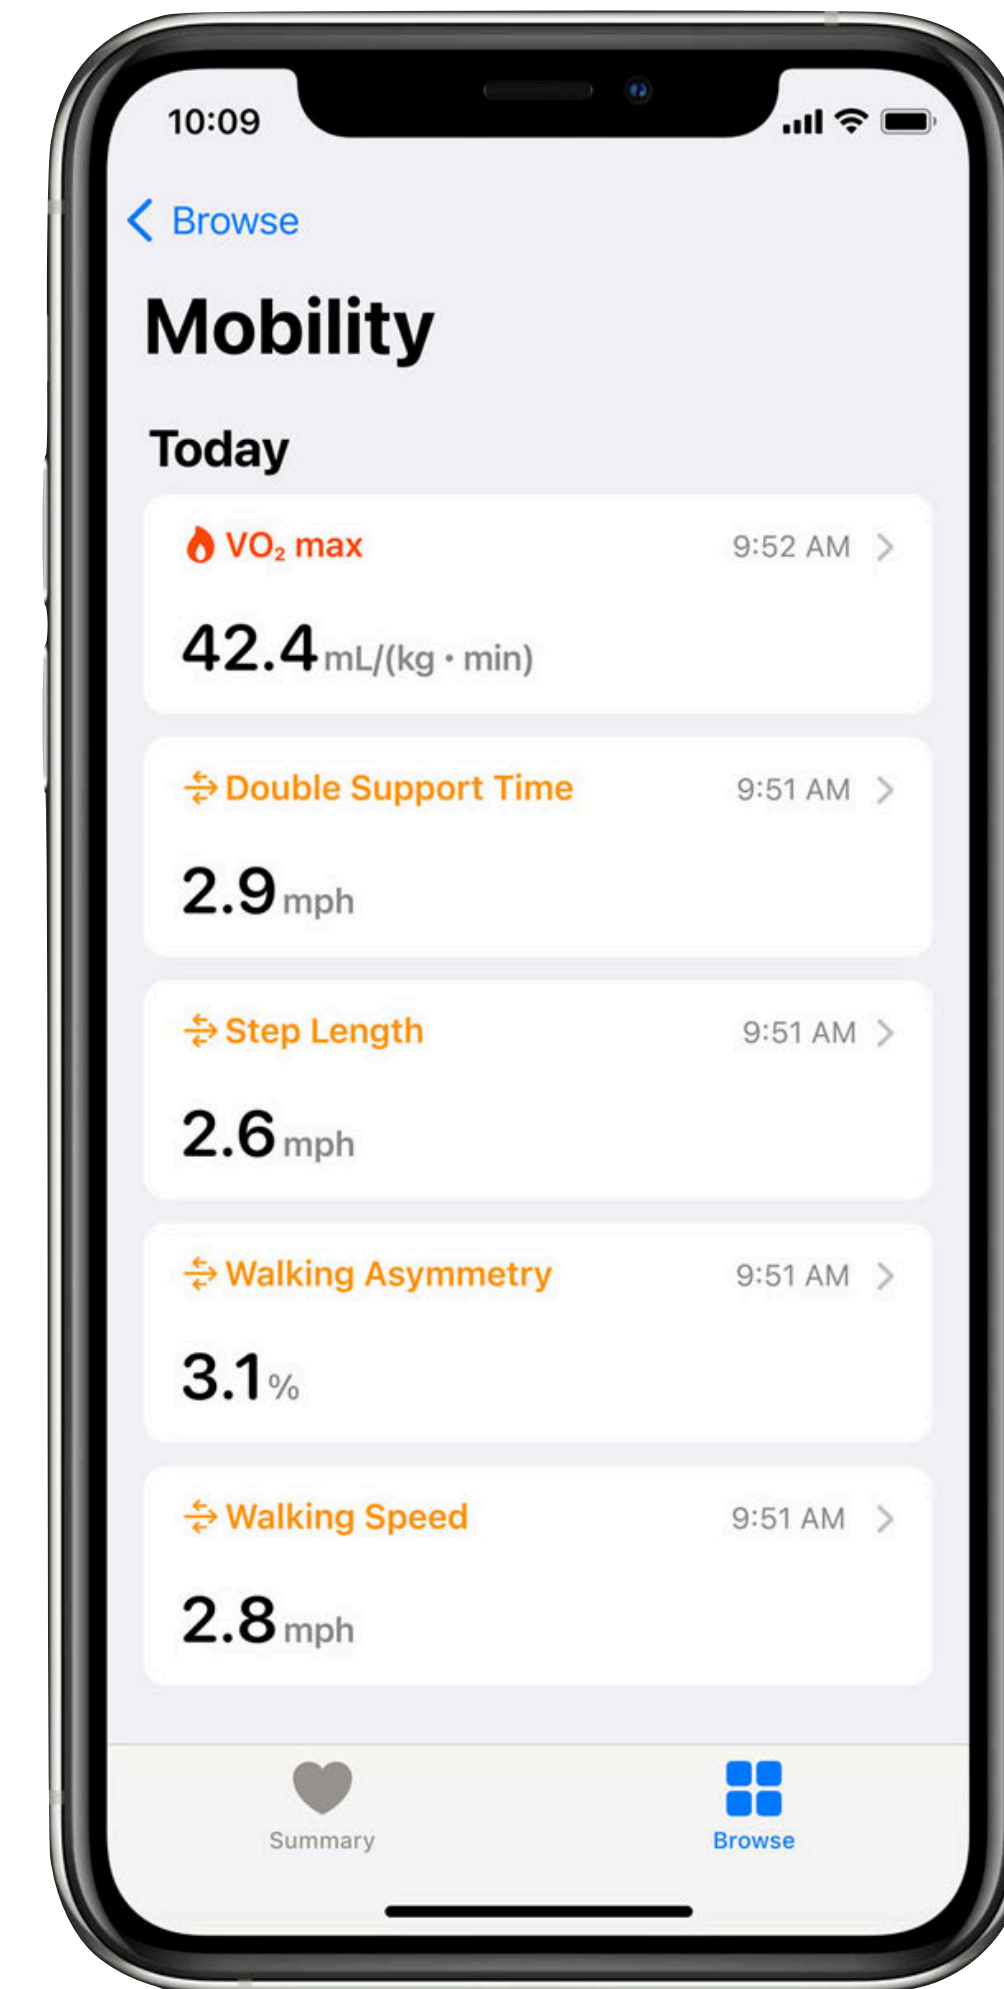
10:09

Browse

Mobility

Today

$VO_2$ max 9:52 AM

42.4 mL/(kg · min)

Double Support Time 9:51 AM

2.9 mph

Step Length 9:51 AM

2.6 mph

Walking Asymmetry 9:51 AM

3.1 %

Walking Speed 9:51 AM

2.8 mph

Summary Browse